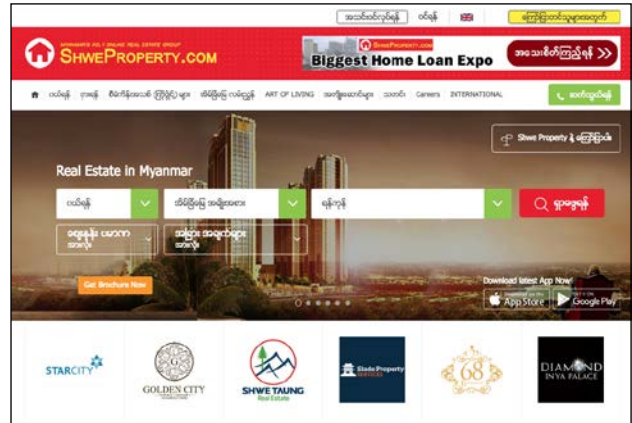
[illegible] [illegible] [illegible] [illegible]

MYANMAR'S NO.1 SHWE REAL ESTATE GROUP
SHWEPROPERTY.COM

SHWEPROPERTY.COM
Biggest Home Loan Expo
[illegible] >>

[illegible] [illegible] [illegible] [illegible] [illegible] ART OF LIVING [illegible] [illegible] Careers INTERNATIONAL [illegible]

Shwe Property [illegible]

Real Estate in Myanmar

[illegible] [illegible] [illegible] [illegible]

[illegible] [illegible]

Get Brochure Now

Download latest App Now!
App Store
Google Play

STARCITY
GOLDEN CITY
SHWE TAUNG Real Estate
Elada Property
68
DIAMOND INYA PALACE